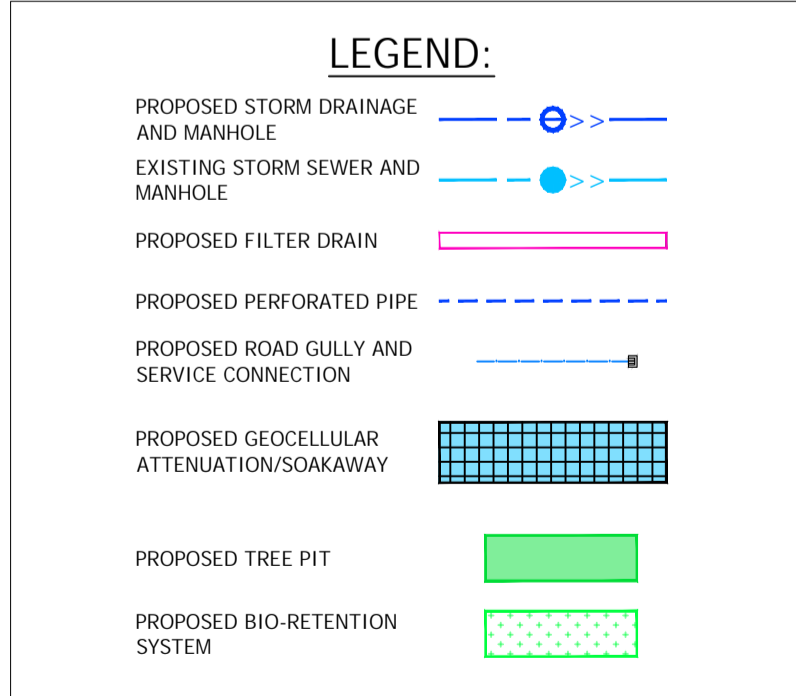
LEGEND:

PROPOSED STORM DRAINAGE AND MANHOLE

EXISTING STORM SEWER AND MANHOLE

PROPOSED FILTER DRAIN

PROPOSED PERFORATED PIPE

PROPOSED ROAD GULLY AND SERVICE CONNECTION

PROPOSED GEOCELLULAR ATTENUATION/SOAKAWAY

PROPOSED TREE PIT

PROPOSED BIO-RETENTION SYSTEM